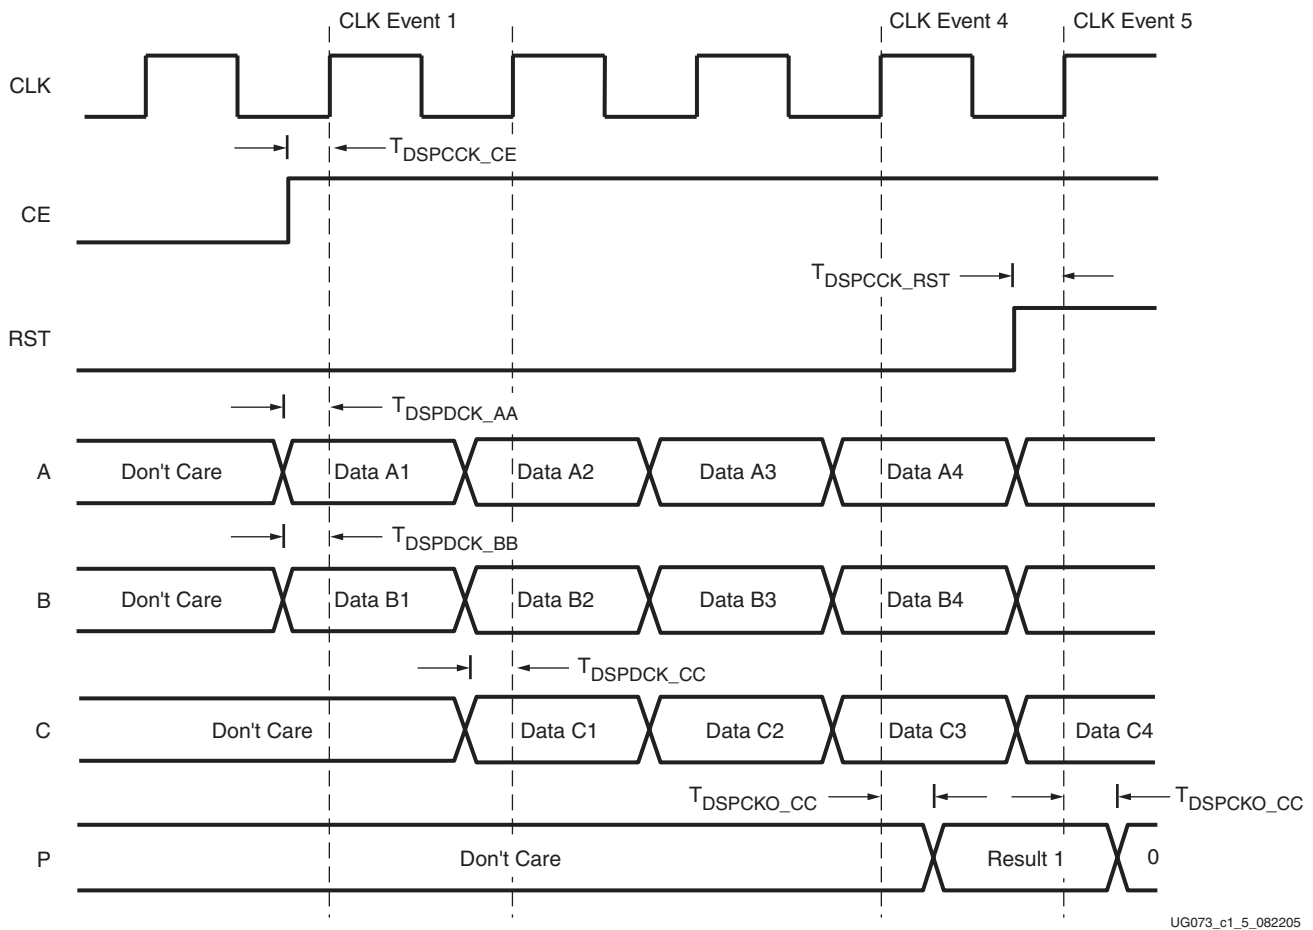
CLK Event 1

CLK Event 4

CLK Event 5

CLK

$T_{DSPCCK\_CE}$

CE

$T_{DSPCCK\_RST}$

RST

$T_{DSPDCK\_AA}$

A

Don't Care

Data A1

Data A2

Data A3

Data A4

$T_{DSPDCK\_BB}$

B

Don't Care

Data B1

Data B2

Data B3

Data B4

$T_{DSPDCK\_CC}$

C

Don't Care

Data C1

Data C2

Data C3

Data C4

$T_{DSPCKO\_CC}$

$T_{DSPCKO\_CC}$

P

Don't Care

Result 1

0

UG073_c1_5_082205